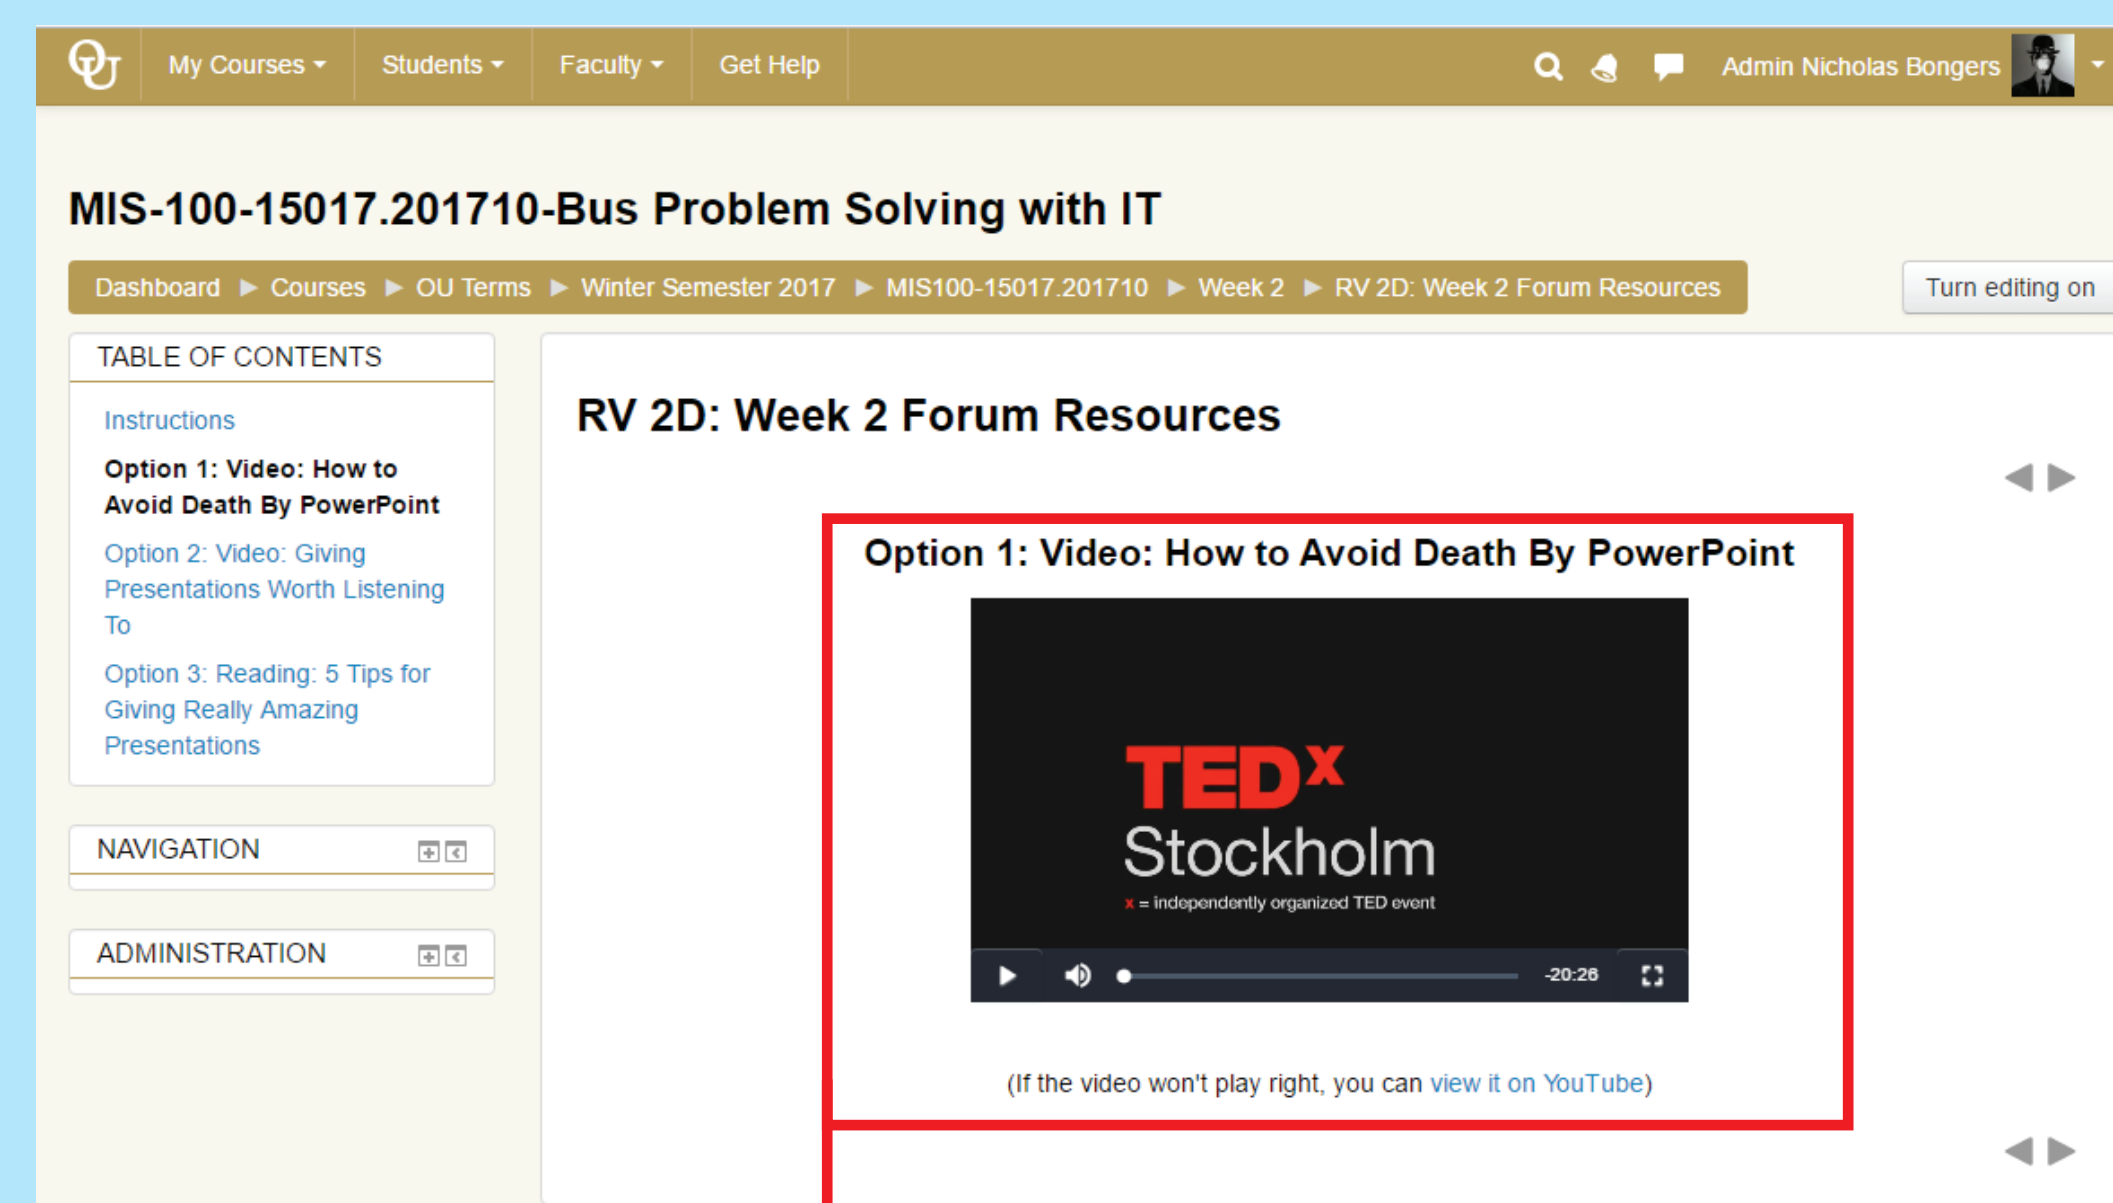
My Courses Students Faculty Get Help

Admin Nicholas Bongers

MIS-100-15017.201710-Bus Problem Solving with IT

Dashboard ▶ Courses ▶ OU Terms ▶ Winter Semester 2017 ▶ MIS100-15017.201710 ▶ Week 2 ▶ RV 2D: Week 2 Forum Resources

Turn editing on

TABLE OF CONTENTS

Instructions

Option 1: Video: How to Avoid Death By PowerPoint

Option 2: Video: Giving Presentations Worth Listening To

Option 3: Reading: 5 Tips for Giving Really Amazing Presentations

NAVIGATION

ADMINISTRATION

RV 2D: Week 2 Forum Resources

Option 1: Video: How to Avoid Death By PowerPoint

TEDx Stockholm

x = independently organized TED event

-20:26

(If the video won't play right, you can view it on YouTube)